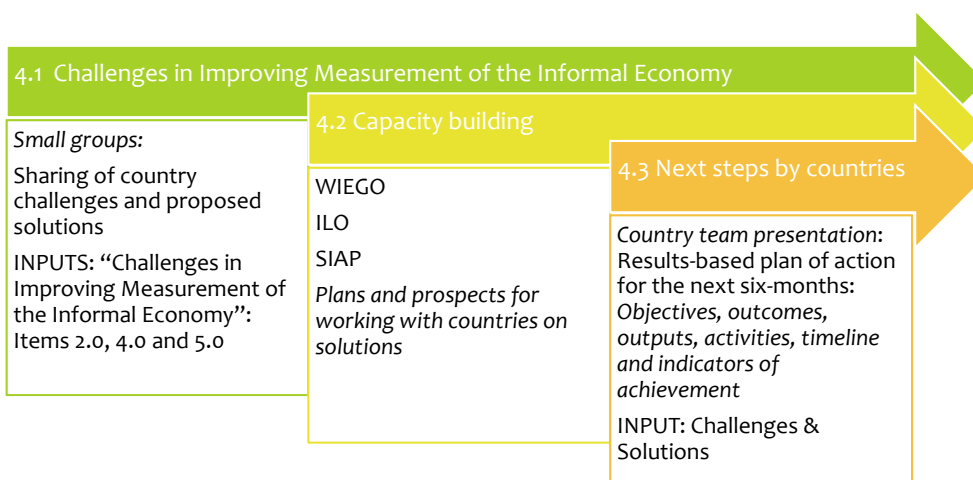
4.1 Challenges in Improving Measurement of the Informal Economy

Small groups:

Sharing of country challenges and proposed solutions

INPUTS: “Challenges in Improving Measurement of the Informal Economy”: Items 2.0, 4.0 and 5.0

4.2 Capacity building

WIEGO

ILO

SIAP

Plans and prospects for working with countries on solutions

4.3 Next steps by countries

Country team presentation: Results-based plan of action for the next six-months: Objectives, outcomes, outputs, activities, timeline and indicators of achievement

INPUT: Challenges & Solutions